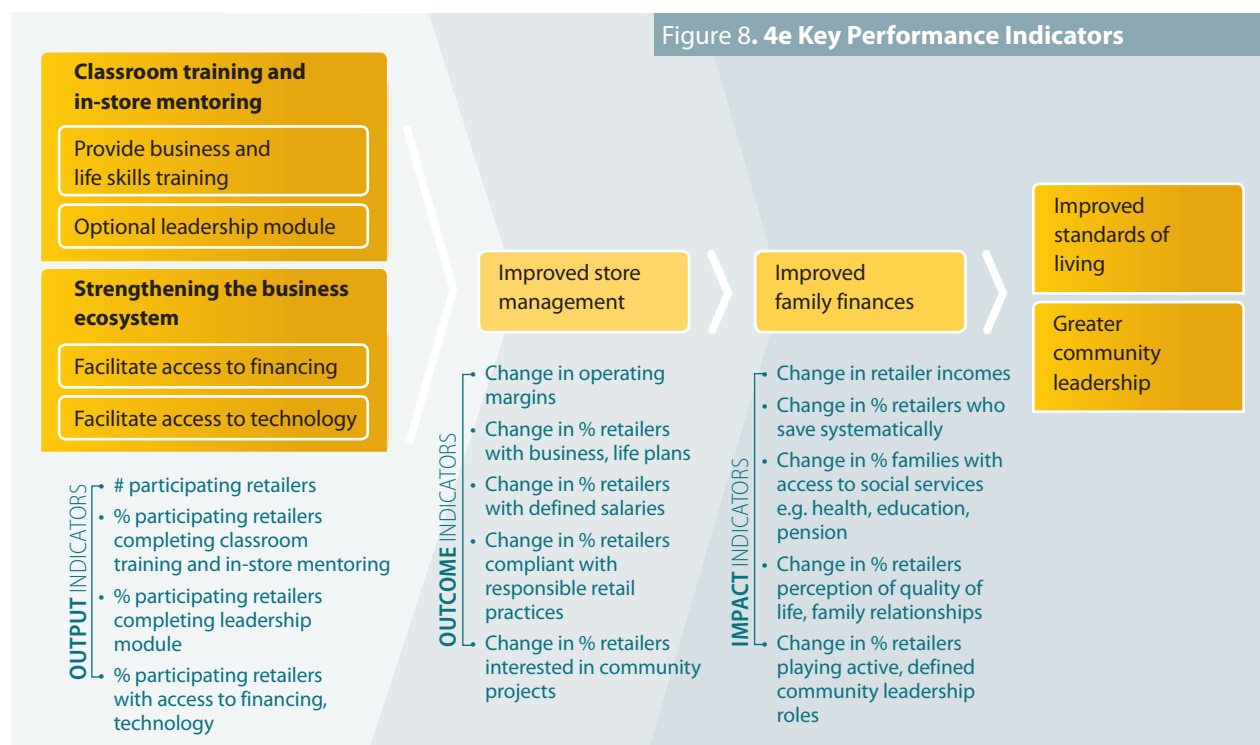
Figure 8. 4e Key Performance Indicators

Classroom training and in-store mentoring

Provide business and life skills training

Optional leadership module

Strengthening the business ecosystem

Facilitate access to financing

Facilitate access to technology

OUTPUT INDICATORS
- # participating retailers
- % participating retailers completing classroom training and in-store mentoring
- % participating retailers completing leadership module
- % participating retailers with access to financing, technology

Improved store management

OUTCOME INDICATORS
- Change in operating margins
- Change in % retailers with business, life plans
- Change in % retailers with defined salaries
- Change in % retailers compliant with responsible retail practices
- Change in % retailers interested in community projects

Improved family finances

IMPACT INDICATORS
- Change in retailer incomes
- Change in % retailers who save systematically
- Change in % families with access to social services e.g. health, education, pension
- Change in % retailers perception of quality of life, family relationships
- Change in % retailers playing active, defined community leadership roles

Improved standards of living

Greater community leadership